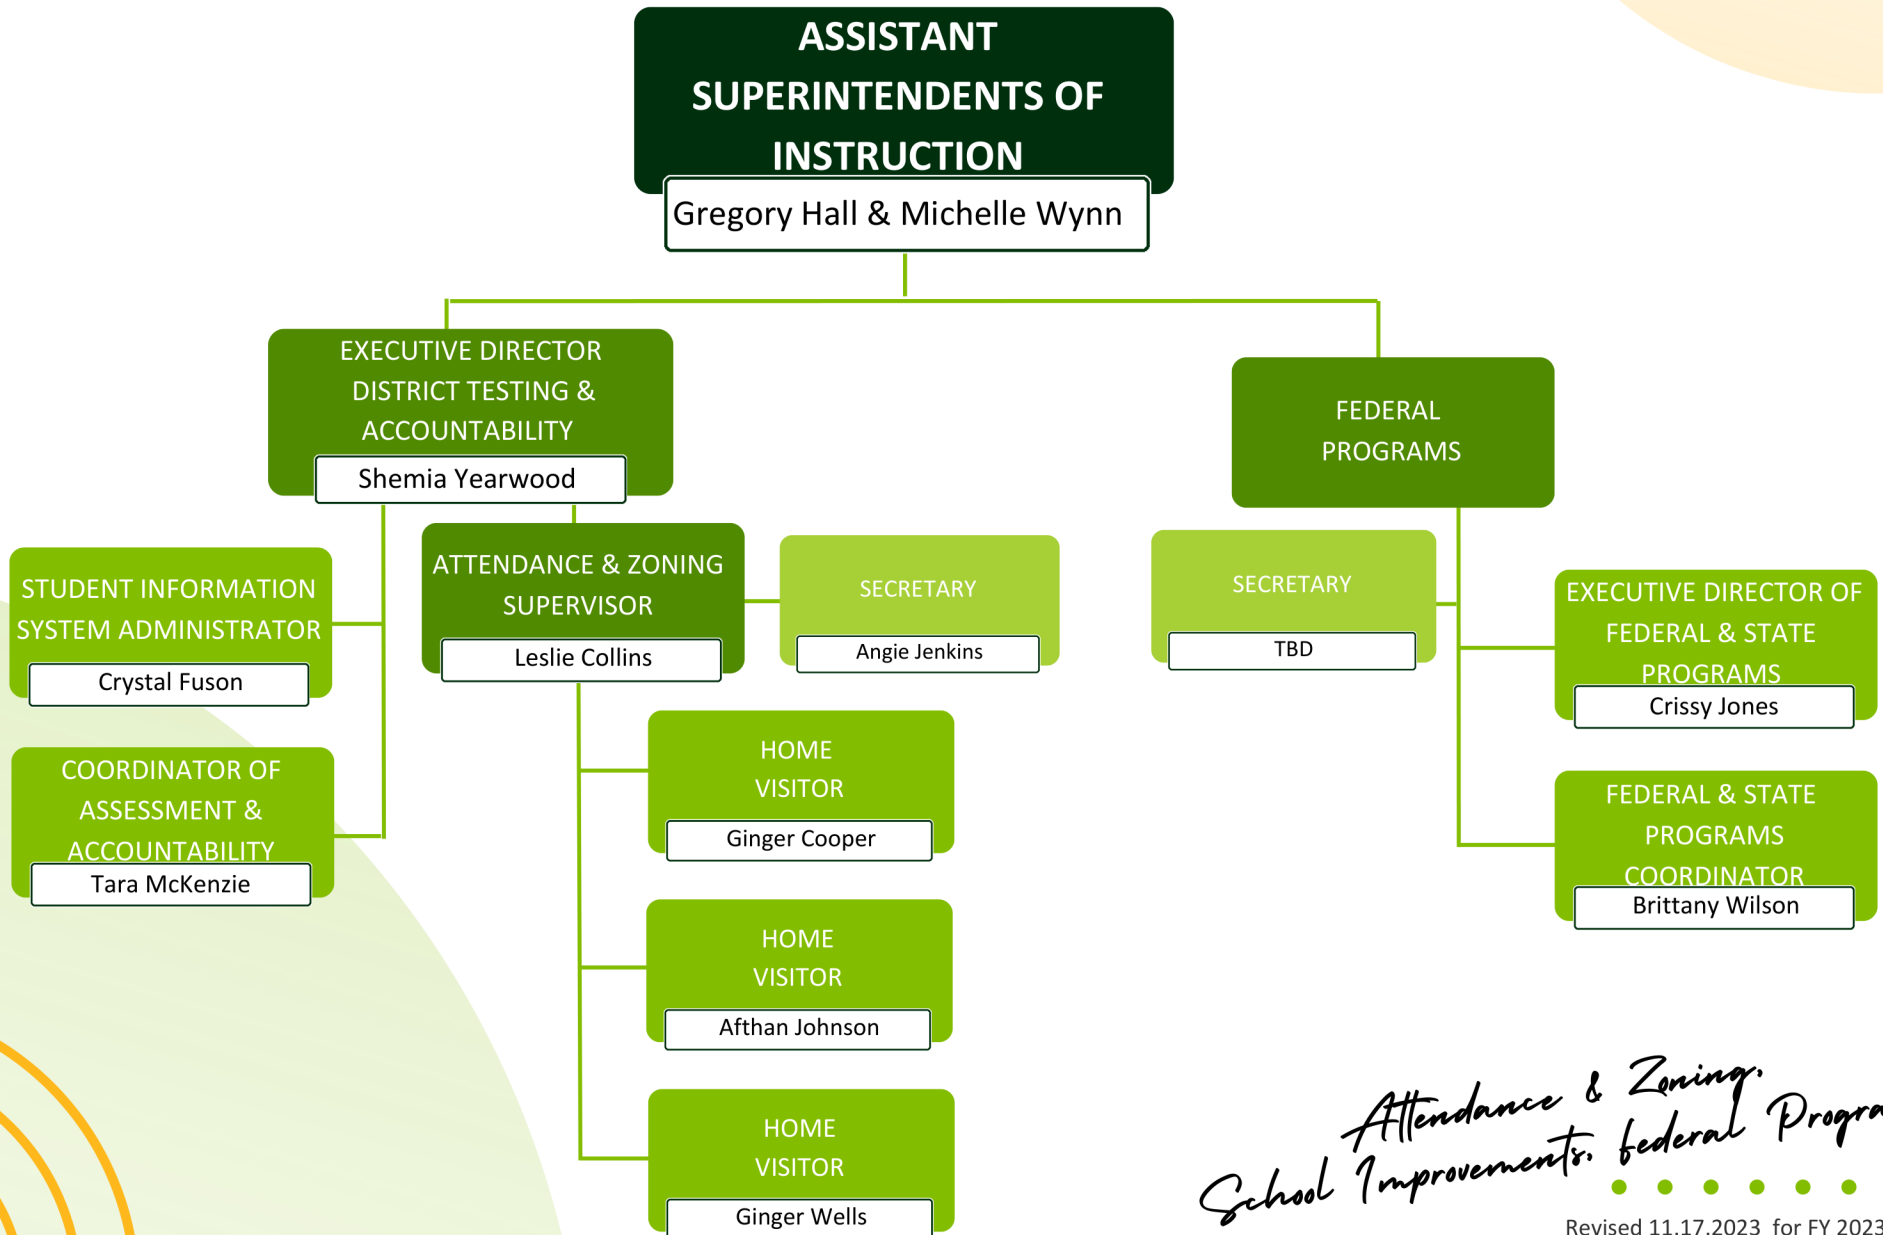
ASSISTANT SUPERINTENDENTS OF INSTRUCTION
Gregory Hall & Michelle Wynn

EXECUTIVE DIRECTOR DISTRICT TESTING & ACCOUNTABILITY
Shemia Yearwood

FEDERAL PROGRAMS

STUDENT INFORMATION SYSTEM ADMINISTRATOR
Crystal Fuson

ATTENDANCE & ZONING SUPERVISOR
Leslie Collins

SECRETARY
Angie Jenkins

SECRETARY
TBD

EXECUTIVE DIRECTOR OF FEDERAL & STATE PROGRAMS
Crissy Jones

COORDINATOR OF ASSESSMENT & ACCOUNTABILITY
Tara McKenzie

HOME VISITOR
Ginger Cooper

FEDERAL & STATE PROGRAMS COORDINATOR
Brittany Wilson

HOME VISITOR
Afthan Johnson

HOME VISITOR
Ginger Wells

Attendance & Zoning, School Improvements, federal Progra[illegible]

Revised 11.17.2023 for FY 2023